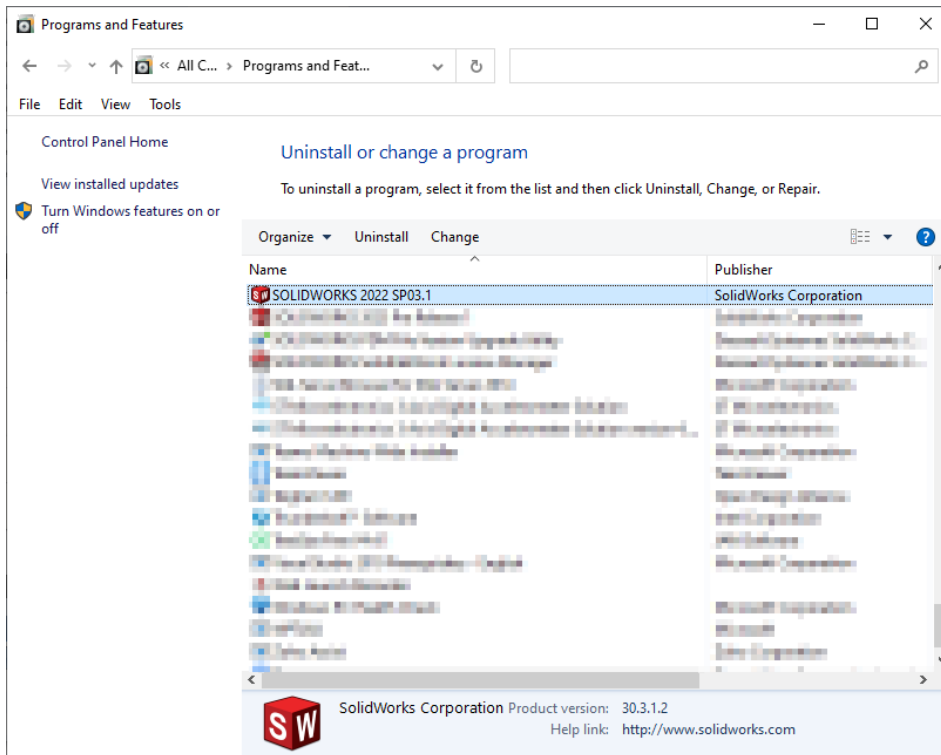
Programs and Features

« All C... › Programs and Feat...

File Edit View Tools

Control Panel Home

View installed updates

Turn Windows features on or off

Uninstall or change a program

To uninstall a program, select it from the list and then click Uninstall, Change, or Repair.

Organize ▾ Uninstall Change

| Name | Publisher |
|---|---|
| SOLIDWORKS 2022 SP03.1 | SolidWorks Corporation |
| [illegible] | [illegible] |
| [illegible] | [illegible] |
| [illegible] | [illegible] |
| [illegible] | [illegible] |
| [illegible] | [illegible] |
| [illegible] | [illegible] |
| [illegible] | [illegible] |
| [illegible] | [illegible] |
| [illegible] | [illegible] |
| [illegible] | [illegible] |
| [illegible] | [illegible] |
| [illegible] | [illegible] |
| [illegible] | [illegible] |
| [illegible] | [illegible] |
| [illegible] | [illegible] |
| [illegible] | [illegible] |

SW

SolidWorks Corporation Product version: 30.3.1.2
Help link: http://www.solidworks.com